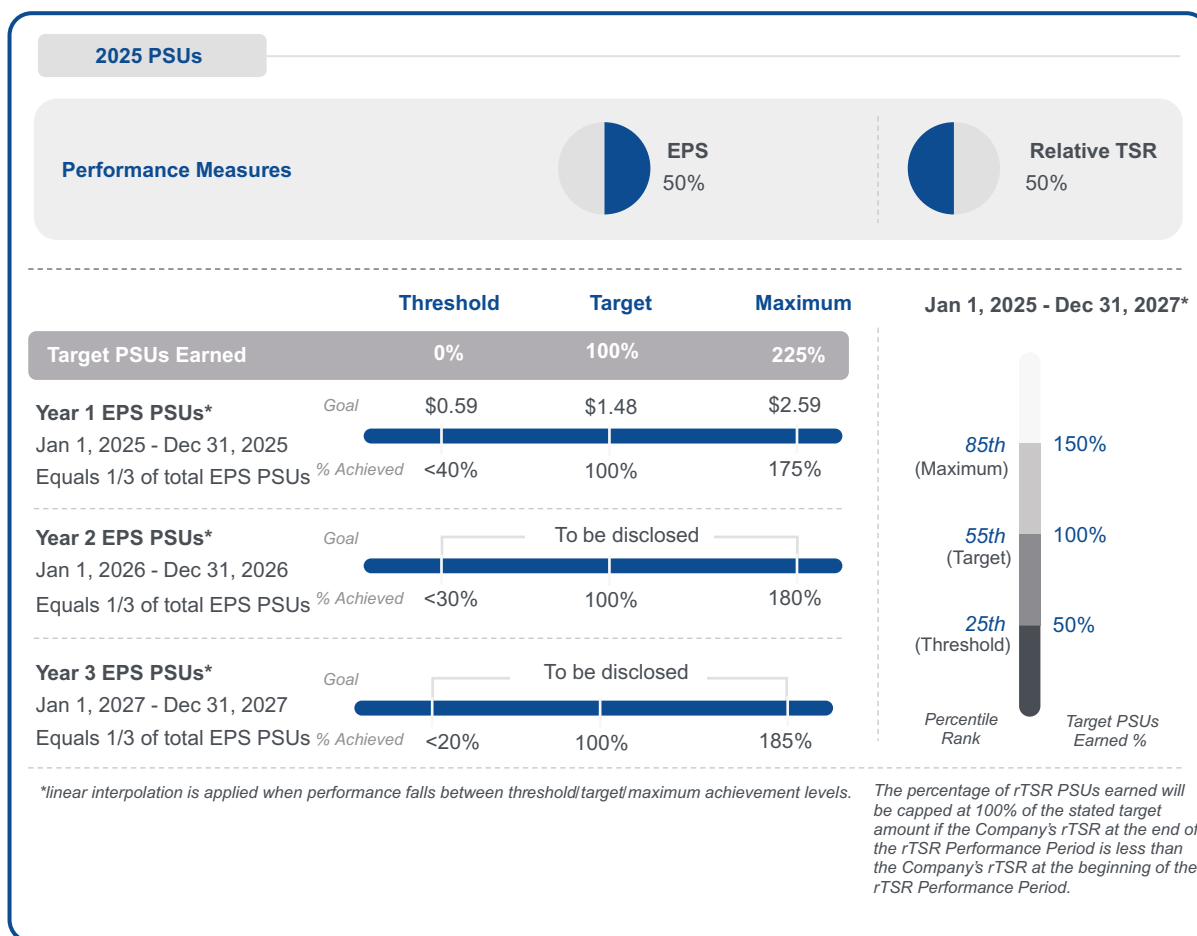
2025 PSUs

Performance Measures

EPS
50%

Relative TSR
50%

| | Threshold | Target | Maximum |
|---|---|---|---|
| Target PSUs Earned | 0% | 100% | 225% |

Year 1 EPS PSUs*
Jan 1, 2025 - Dec 31, 2025
Equals 1/3 of total EPS PSUs

Goal $0.59 $1.48 $2.59
% Achieved <40% 100% 175%

Year 2 EPS PSUs*
Jan 1, 2026 - Dec 31, 2026
Equals 1/3 of total EPS PSUs

Goal To be disclosed
% Achieved <30% 100% 180%

Year 3 EPS PSUs*
Jan 1, 2027 - Dec 31, 2027
Equals 1/3 of total EPS PSUs

Goal To be disclosed
% Achieved <20% 100% 185%

Jan 1, 2025 - Dec 31, 2027*

85th (Maximum) 150%
55th (Target) 100%
25th (Threshold) 50%

Percentile Rank
Target PSUs Earned %

*linear interpolation is applied when performance falls between threshold/target/maximum achievement levels.

The percentage of rTSR PSUs earned will be capped at 100% of the stated target amount if the Company's rTSR at the end of the rTSR Performance Period is less than the Company's rTSR at the beginning of the rTSR Performance Period.